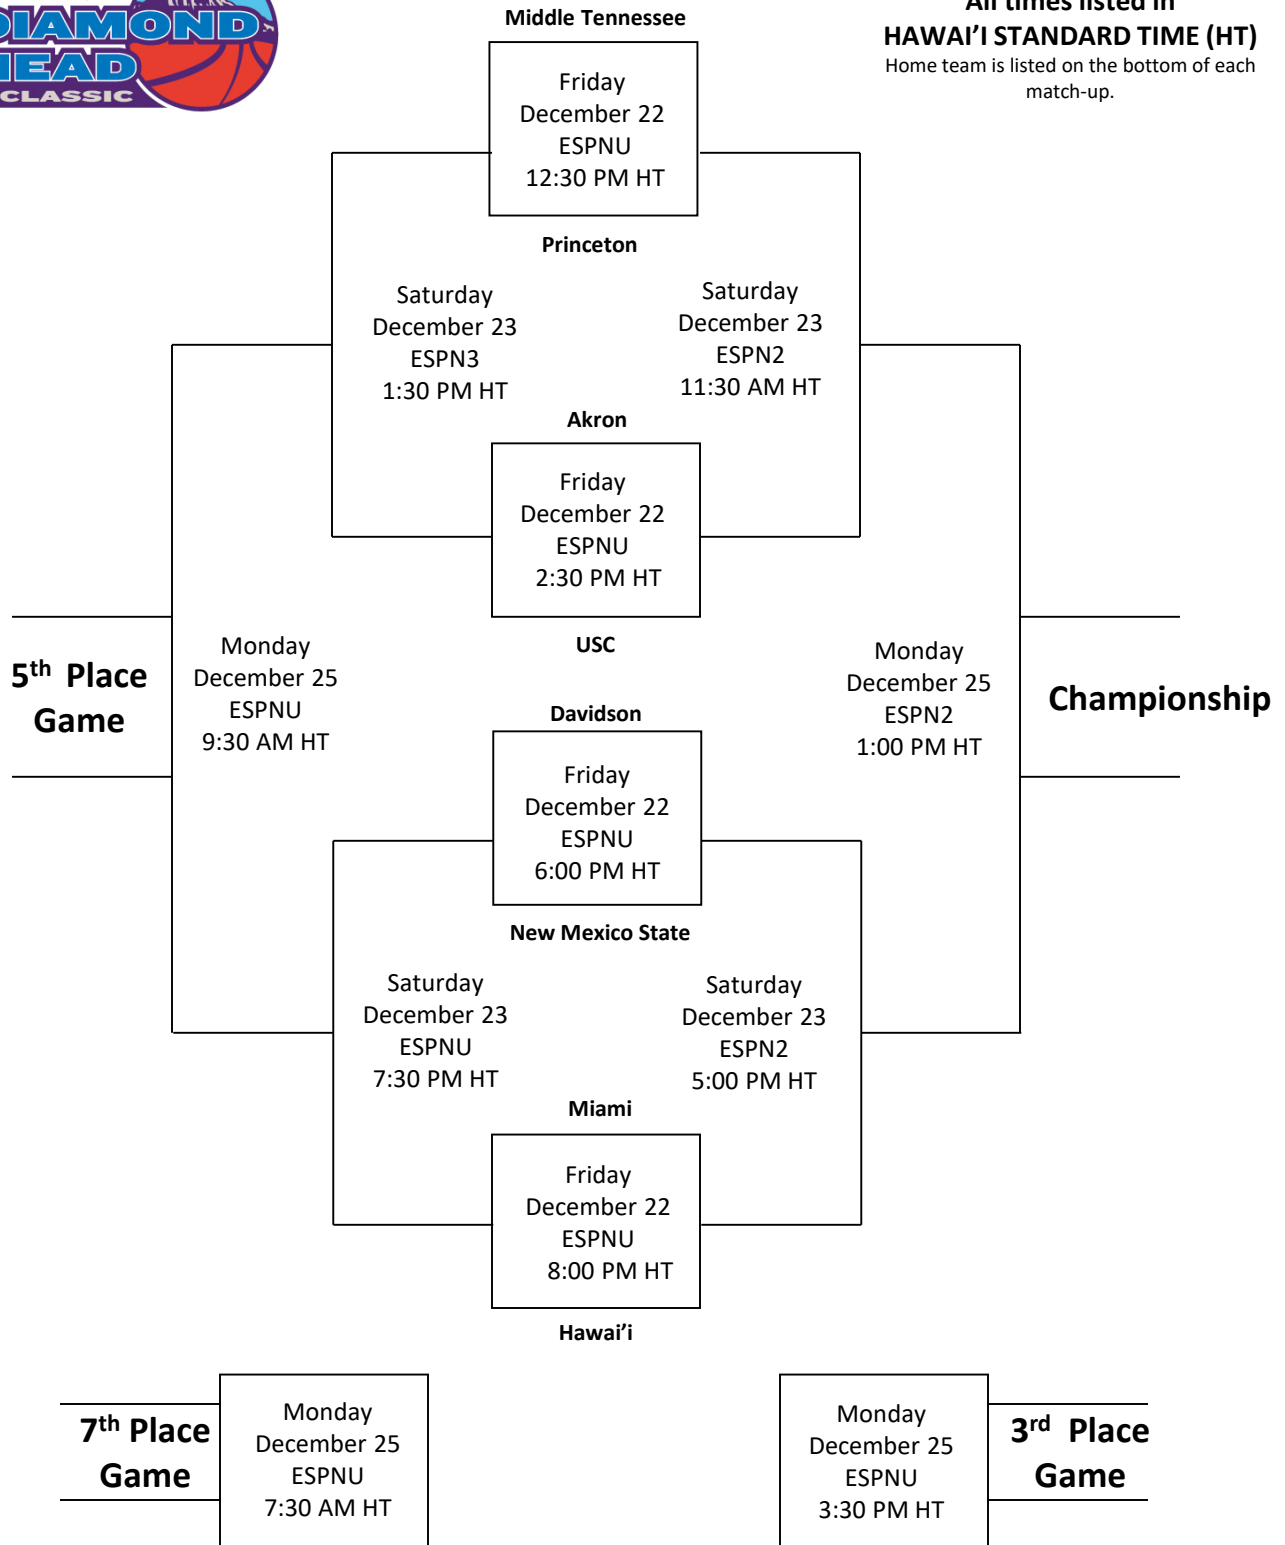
IAMOND
EAD
CLASSIC

Middle Tennessee

All times listed in
HAWAI'I STANDARD TIME (HT)
Home team is listed on the bottom of each match-up.

Friday
December 22
ESPNU
12:30 PM HT

Princeton

Saturday
December 23
ESPN3
1:30 PM HT

Saturday
December 23
ESPN2
11:30 AM HT

Akron

Friday
December 22
ESPNU
2:30 PM HT

USC

5th Place Game

Monday
December 25
ESPNU
9:30 AM HT

Monday
December 25
ESPN2
1:00 PM HT

Championship

Davidson

Friday
December 22
ESPNU
6:00 PM HT

New Mexico State

Saturday
December 23
ESPNU
7:30 PM HT

Saturday
December 23
ESPN2
5:00 PM HT

Miami

Friday
December 22
ESPNU
8:00 PM HT

Hawai'i

7th Place Game

Monday
December 25
ESPNU
7:30 AM HT

Monday
December 25
ESPNU
3:30 PM HT

3rd Place Game